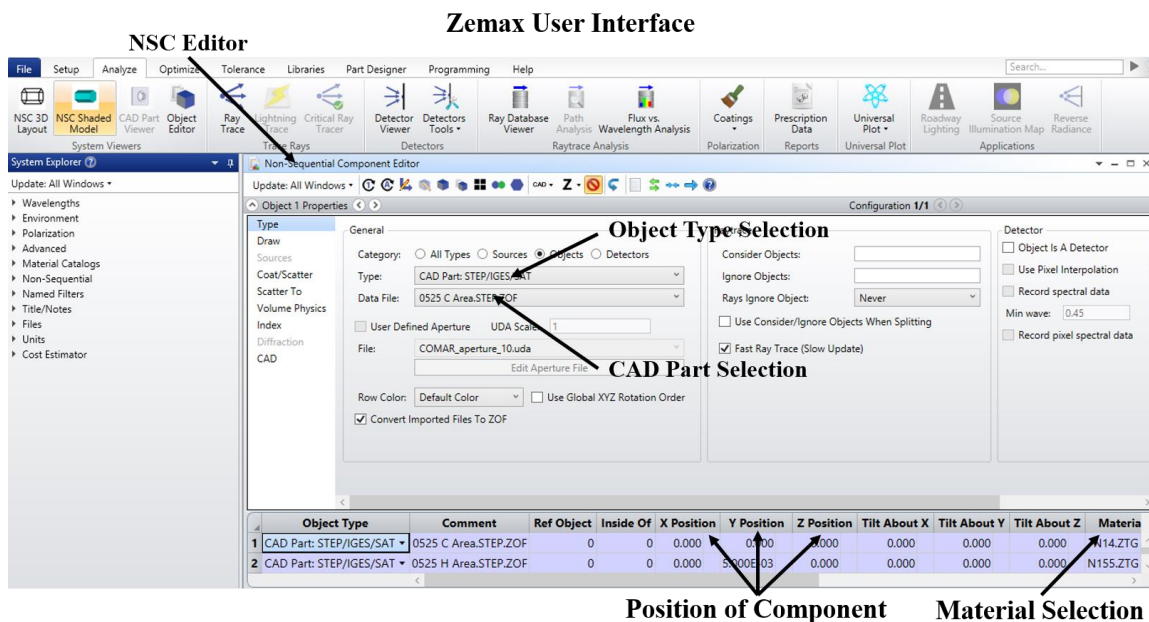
Zemax User Interface

NSC Editor

File Setup Analyze Optimize Tolerance Libraries Part Designer Programming Help

Search...

NSC 3D Layout NSC Shaded Model CAD Part Viewer Object Editor Ray Trace Lightning Trace Critical Ray Tracer Detector Viewer Detectors Tools Ray Database Viewer Path Analysis Flux vs. Wavelength Analysis Coatings Prescription Data Universal Plot Roadway Lighting Source Illumination Map Reverse Radiance

System Viewers Trace Rays Detectors Raytrace Analysis Polarization Reports Universal Plot Applications

System Explorer

Update: All Windows

Wavelengths
Environment
Polarization
Advanced
Material Catalogs
Non-Sequential
Named Filters
Title/Notes
Files
Units
Cost Estimator

Non-Sequential Component Editor

Update: All Windows

Object 1 Properties

Configuration 1/1

Type
Draw
Sources
Coat/Scatter
Scatter To
Volume Physics
Index
Diffraction
CAD

General

Category: All Types Sources Objects Detectors

Type: CAD Part: STEP/IGES/SAT

Data File: 0525 C Area.STEP.ZOF

User Defined Aperture UDA Scale 1

File: COMAR_aperture_10.uda

Edit Aperture File

Row Color: Default Color Use Global XYZ Rotation Order

Convert Imported Files To ZOF

Object Type Selection

Consider Objects:
Ignore Objects:
Rays Ignore Object: Never
Use Consider/Ignore Objects When Splitting
Fast Ray Trace (Slow Update)

CAD Part Selection

Detector
Object Is A Detector
Use Pixel Interpolation
Record spectral data
Min wave: 0.45
Record pixel spectral data

| | Object Type | Comment | Ref Object | Inside Of | X Position | Y Position | Z Position | Tilt About X | Tilt About Y | Tilt About Z | Materia |
|---|---|---|---|---|---|---|---|---|---|---|---|
| 1 | CAD Part: STEP/IGES/SAT | 0525 C Area.STEP.ZOF | 0 | 0 | 0.000 | 0.000 | 0.000 | 0.000 | 0.000 | 0.000 | N14.ZTG |
| 2 | CAD Part: STEP/IGES/SAT | 0525 H Area.STEP.ZOF | 0 | 0 | 0.000 | 5.000E-03 | 0.000 | 0.000 | 0.000 | 0.000 | N155.ZTG |

Position of Component

Material Selection